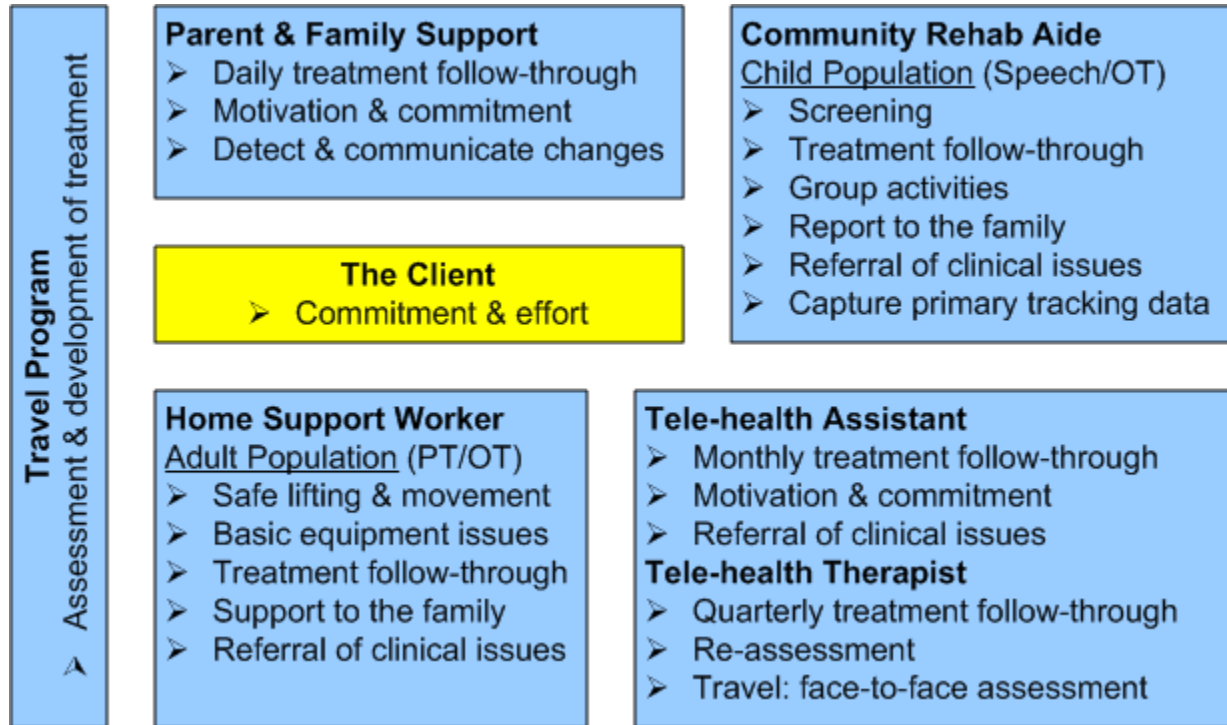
Travel Program
➢ Assessment & development of treatment

Parent & Family Support
➢ Daily treatment follow-through
➢ Motivation & commitment
➢ Detect & communicate changes

Community Rehab Aide
Child Population (Speech/OT)
➢ Screening
➢ Treatment follow-through
➢ Group activities
➢ Report to the family
➢ Referral of clinical issues
➢ Capture primary tracking data

The Client
➢ Commitment & effort

Home Support Worker
Adult Population (PT/OT)
➢ Safe lifting & movement
➢ Basic equipment issues
➢ Treatment follow-through
➢ Support to the family
➢ Referral of clinical issues

Tele-health Assistant
➢ Monthly treatment follow-through
➢ Motivation & commitment
➢ Referral of clinical issues
Tele-health Therapist
➢ Quarterly treatment follow-through
➢ Re-assessment
➢ Travel: face-to-face assessment